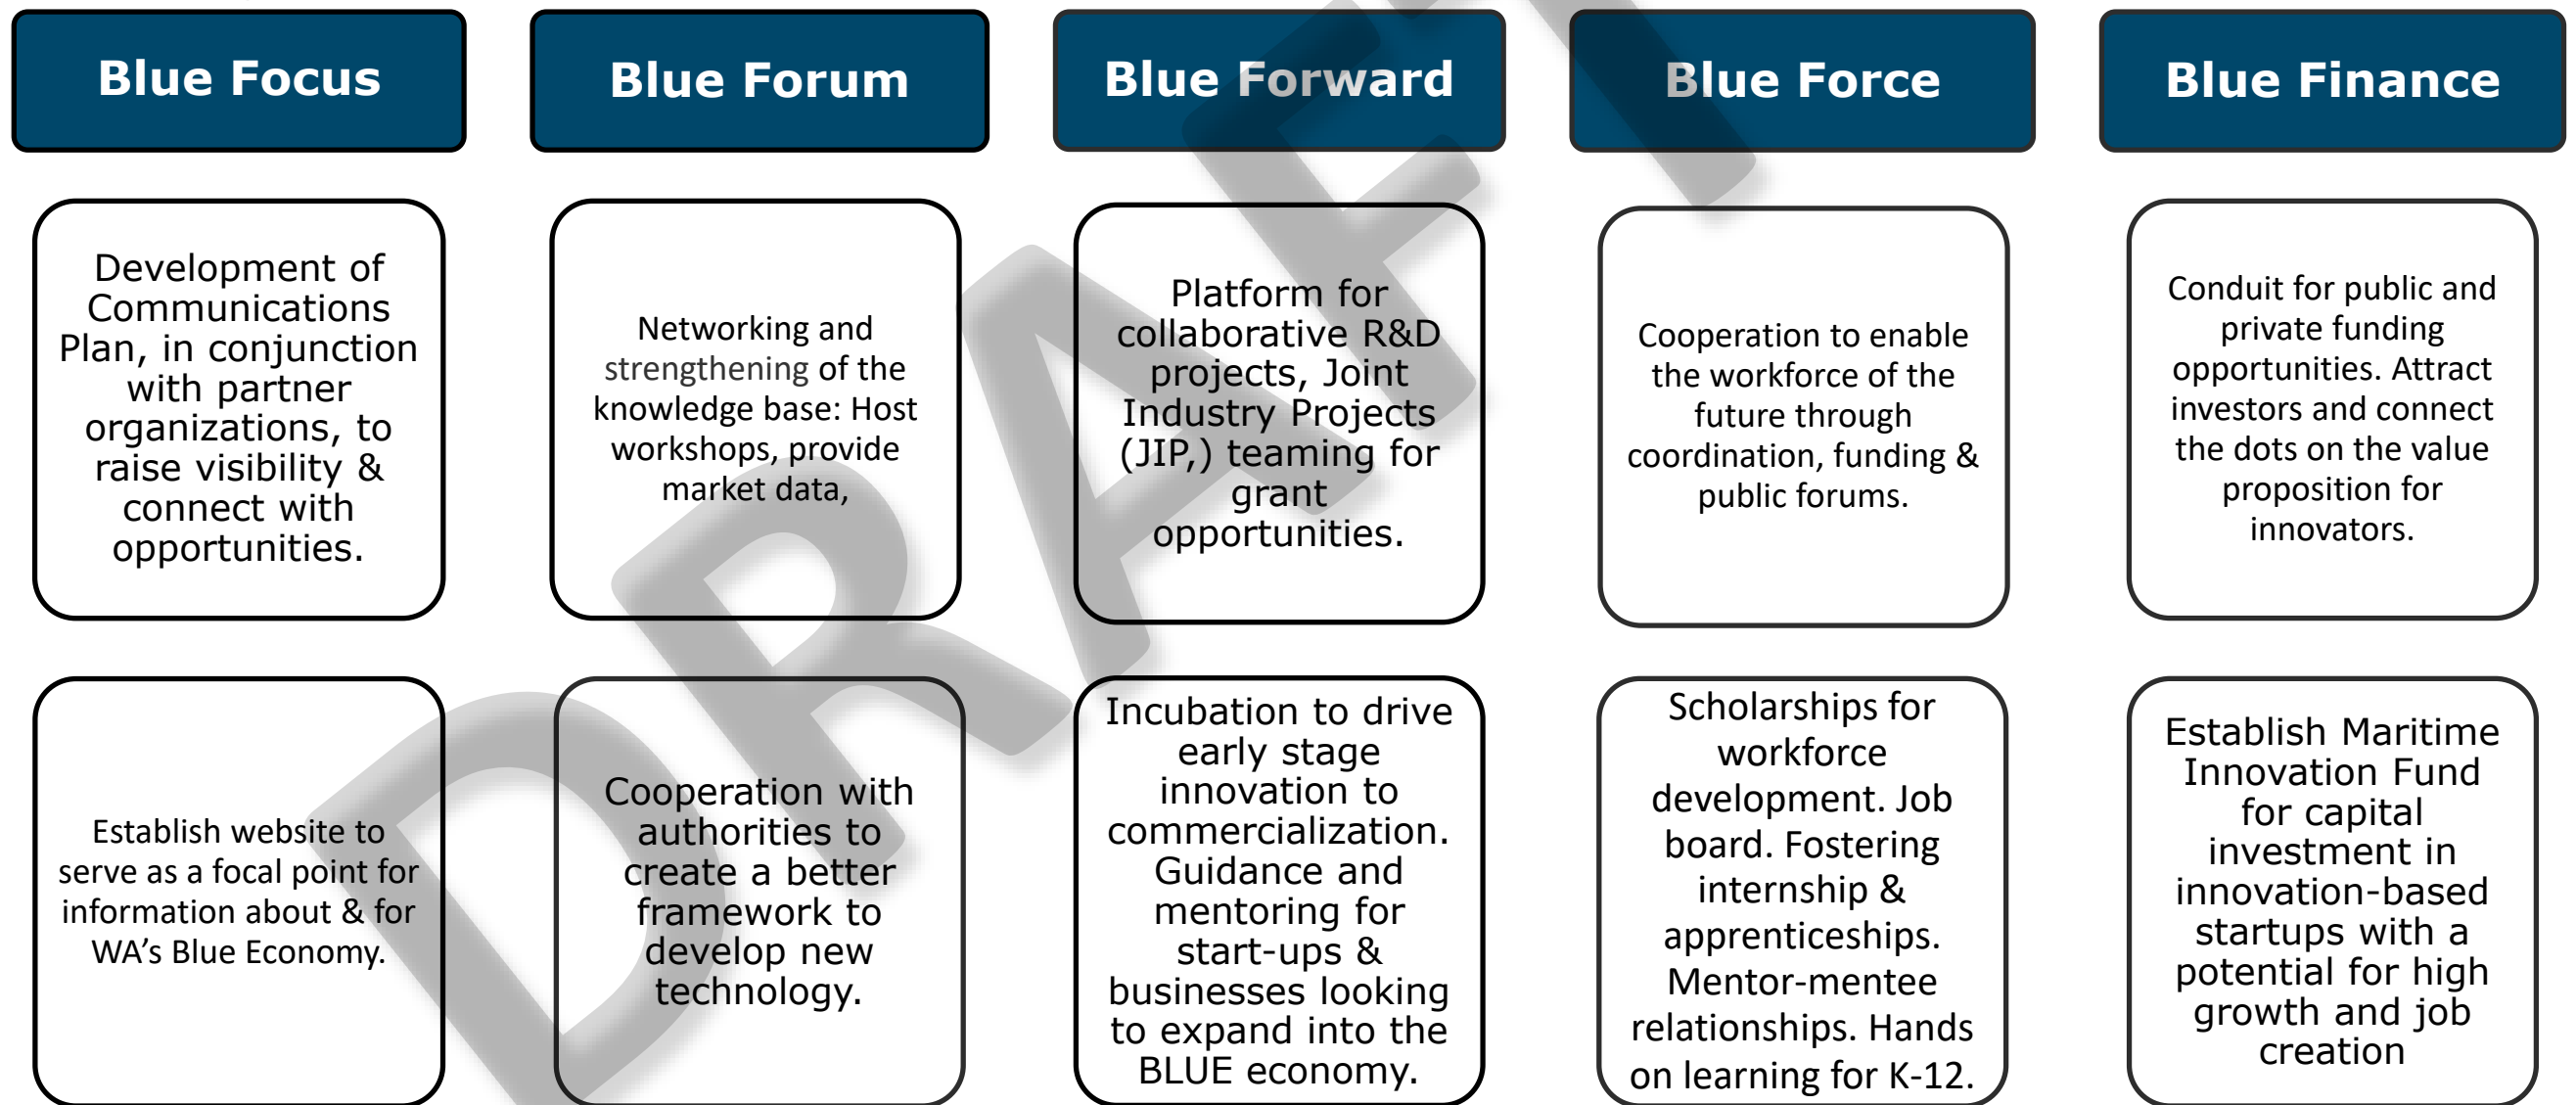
Blue Focus

Development of Communications Plan, in conjunction with partner organizations, to raise visibility & connect with opportunities.

Establish website to serve as a focal point for information about & for WA's Blue Economy.

Blue Forum

Networking and strengthening of the knowledge base: Host workshops, provide market data,

Cooperation with authorities to create a better framework to develop new technology.

Blue Forward

Platform for collaborative R&D projects, Joint Industry Projects (JIP,) teaming for grant opportunities.

Incubation to drive early stage innovation to commercialization. Guidance and mentoring for start-ups & businesses looking to expand into the BLUE economy.

Blue Force

Cooperation to enable the workforce of the future through coordination, funding & public forums.

Scholarships for workforce development. Job board. Fostering internship & apprenticeships. Mentor-mentee relationships. Hands on learning for K-12.

Blue Finance

Conduit for public and private funding opportunities. Attract investors and connect the dots on the value proposition for innovators.

Establish Maritime Innovation Fund for capital investment in innovation-based startups with a potential for high growth and job creation

DRAFT